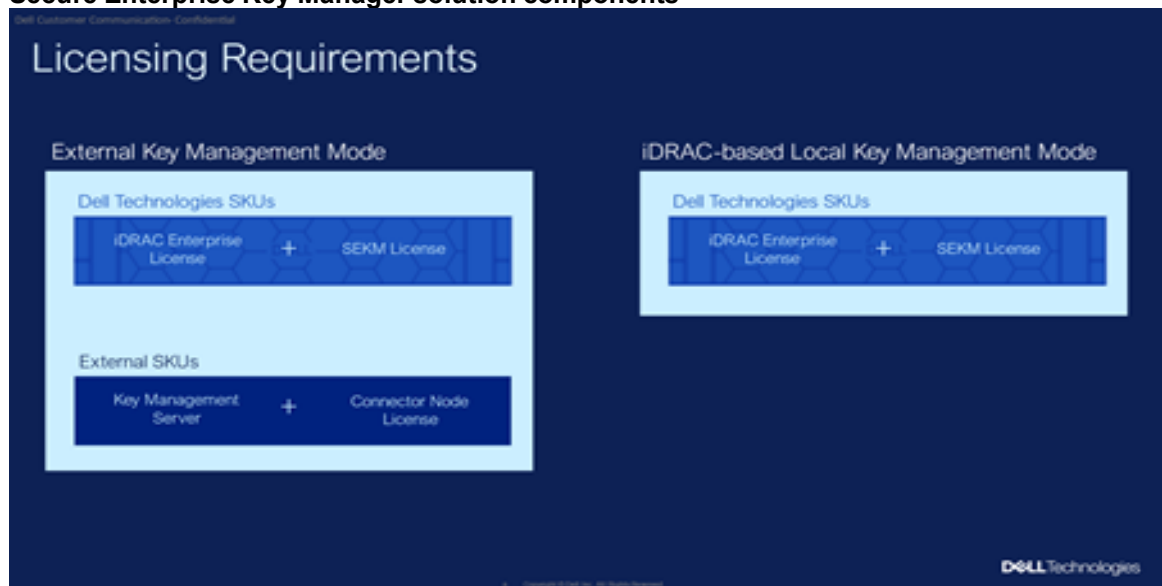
Secure Enterprise Key Manager solution components

Dell Customer Communication- Confidential

Licensing Requirements

External Key Management Mode

Dell Technologies SKUs

iDRAC Enterprise License + SEKM License

External SKUs

Key Management Server + Connector Node License

iDRAC-based Local Key Management Mode

Dell Technologies SKUs

iDRAC Enterprise License + SEKM License

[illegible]

DELL Technologies